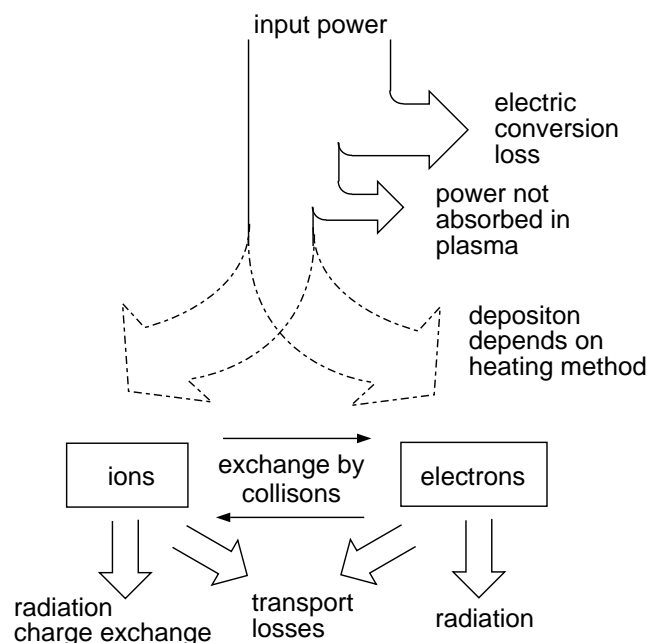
input power

electric conversion loss

power not absorbed in plasma

depositon depends on heating method

ions

exchange by collisons

electrons

radiation charge exchange

transport losses

radiation